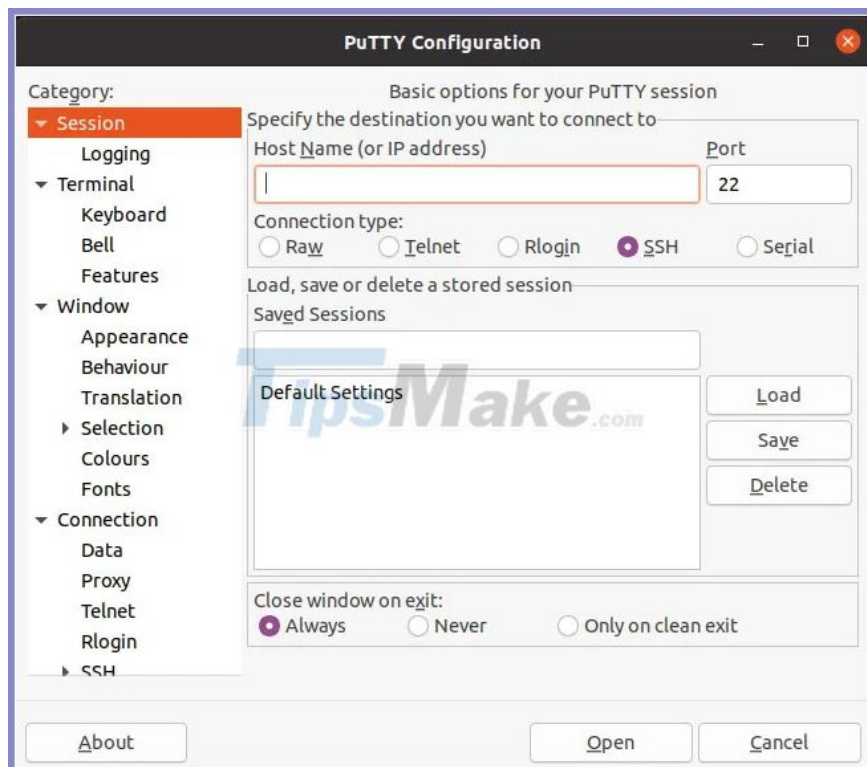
PuTTY Configuration

Category:
Session
Logging
Terminal
Keyboard
Bell
Features
Window
Appearance
Behaviour
Translation
Selection
Colours
Fonts
Connection
Data
Proxy
Telnet
Rlogin
SSH

Basic options for your PuTTY session
Specify the destination you want to connect to
Host Name (or IP address)
Port
22
Connection type:
Raw
Telnet
Rlogin
SSH
Serial
Load, save or delete a stored session
Saved Sessions
Default Settings
Load
Save
Delete
TipsMake.com
Close window on exit:
Always
Never
Only on clean exit

About
Open
Cancel